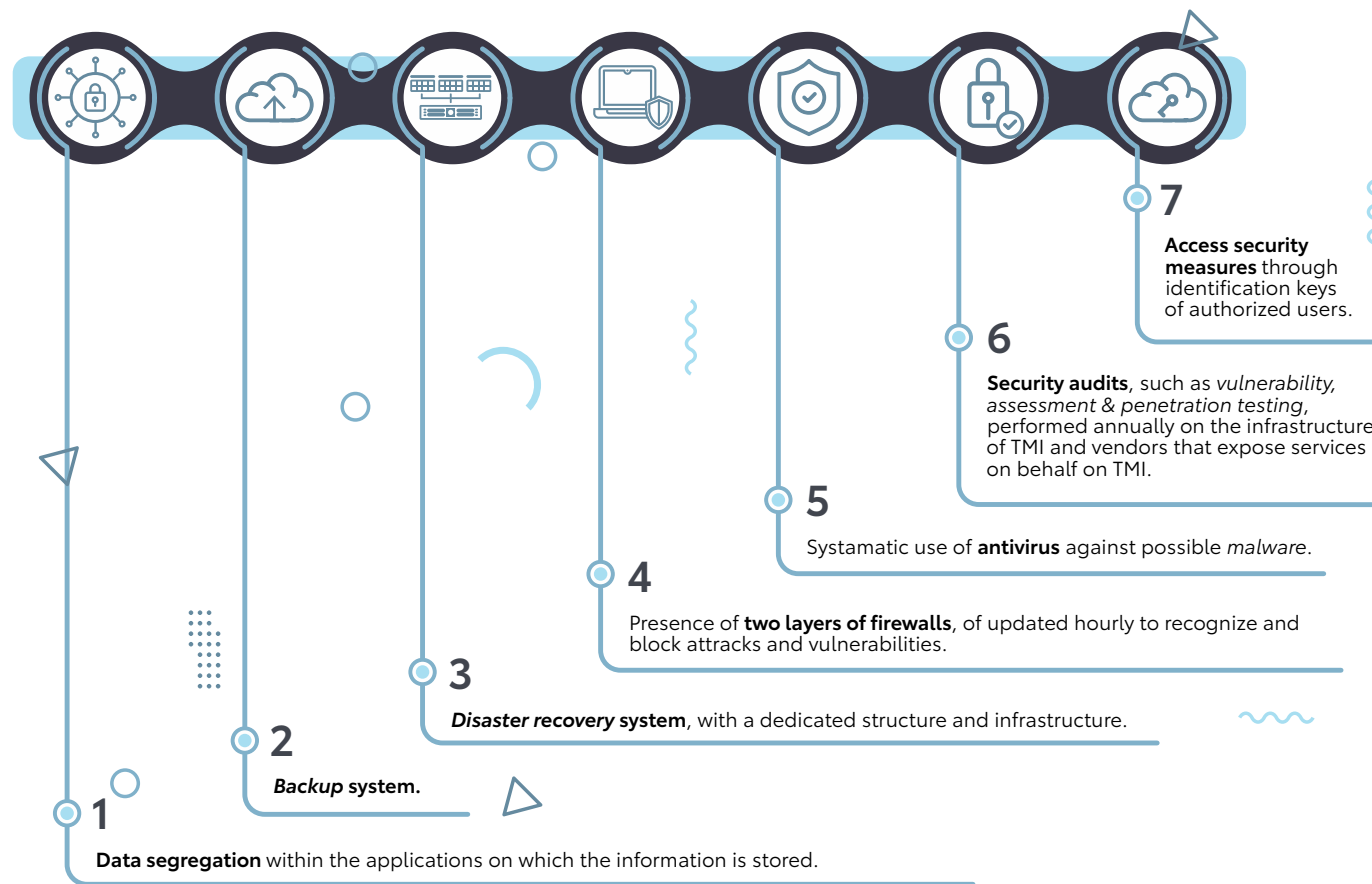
7

**Access security measures** through identification keys of authorized users.

6

**Security audits**, such as *vulnerability, assessment & penetration testing*, performed annually on the infrastructure of TMI and vendors that expose services on behalf on TMI.

5

Systamatic use of **antivirus** against possible *malware*.

4

Presence of **two layers of firewalls**, of updated hourly to recognize and block attracks and vulnerabilities.

3

***Disaster recovery* system**, with a dedicated structure and infrastructure.

2

***Backup* system.**

1

**Data segregation** within the applications on which the information is stored.